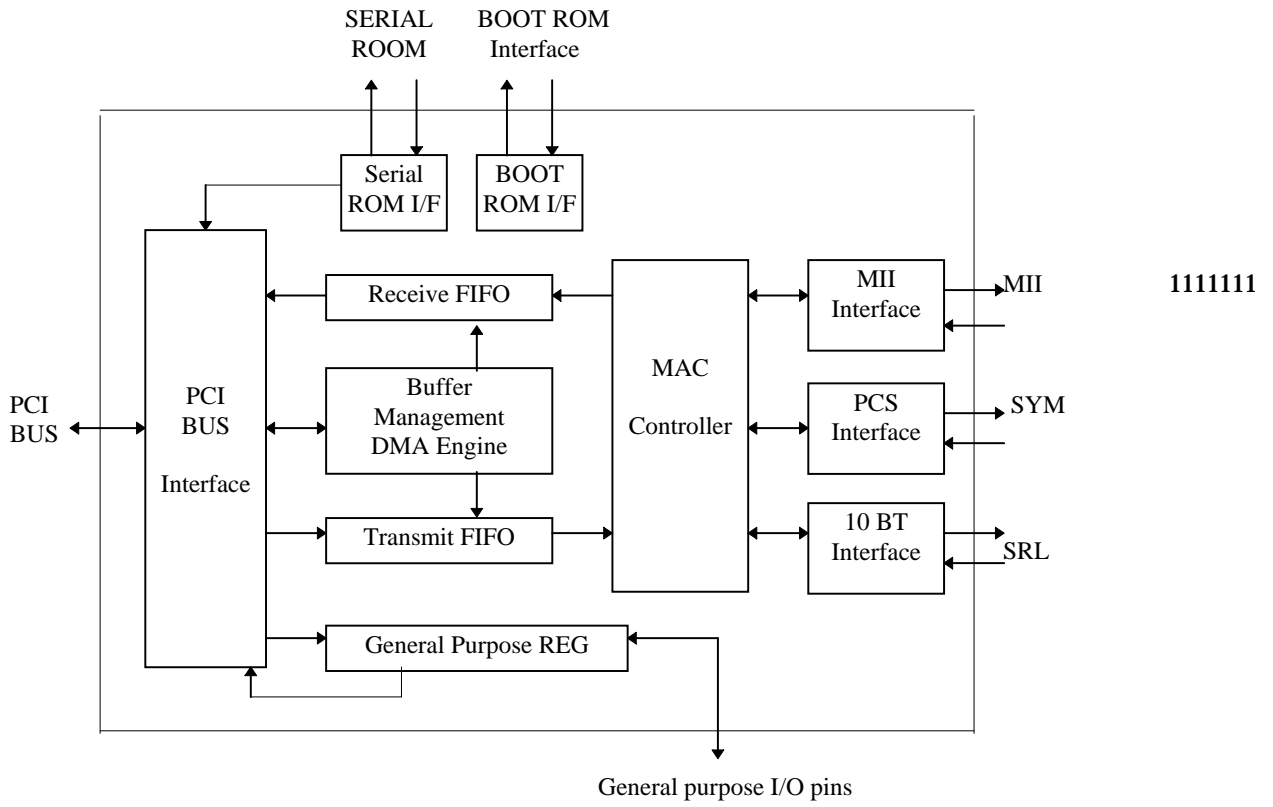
SERIAL ROOM

BOOT ROM Interface

Serial ROM I/F

BOOT ROM I/F

PCI BUS

PCI BUS Interface

Receive FIFO

Buffer Management DMA Engine

Transmit FIFO

General Purpose REG

MAC Controller

MII Interface

MII

1111111

PCS Interface

SYM

10 BT Interface

SRL

General purpose I/O pins